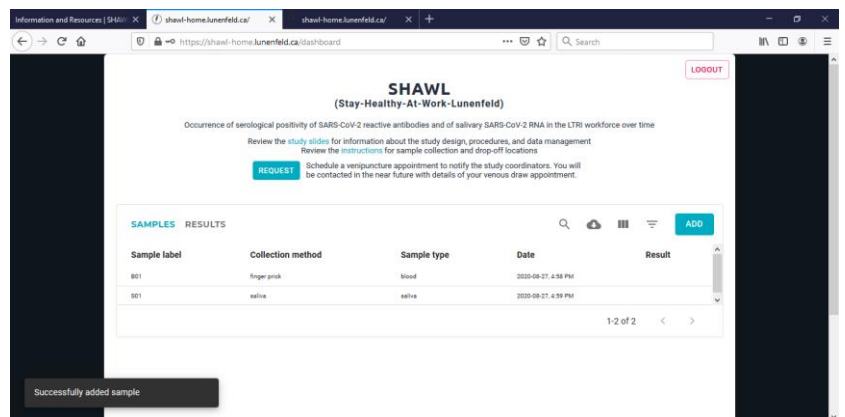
Information and Resources | SHAW ×
shawl-home.lunenfeld.ca/ ×
shawl-home.lunenfeld.ca/ ×
+

https://shawl-home.lunenfeld.ca/dashboard

Search

LOGOUT

SHAWL
(Stay-Healthy-At-Work-Lunenfeld)

Occurrence of serological positivity of SARS-CoV-2 reactive antibodies and of salivary SARS-CoV-2 RNA in the LTRI workforce over time

Review the study slides for information about the study design, procedures, and data management
Review the instructions for sample collection and drop-off locations

REQUEST
Schedule a venipuncture appointment to notify the study coordinators. You will be contacted in the near future with details of your venous draw appointment.

SAMPLES RESULTS

ADD

| Sample label | Collection method | Sample type | Date | Result |
|---|---|---|---|---|
| B01 | finger prick | blood | 2020-08-27, 4:58 PM | |
| S01 | saliva | saliva | 2020-08-27, 4:59 PM | |

1-2 of 2

Successfully added sample